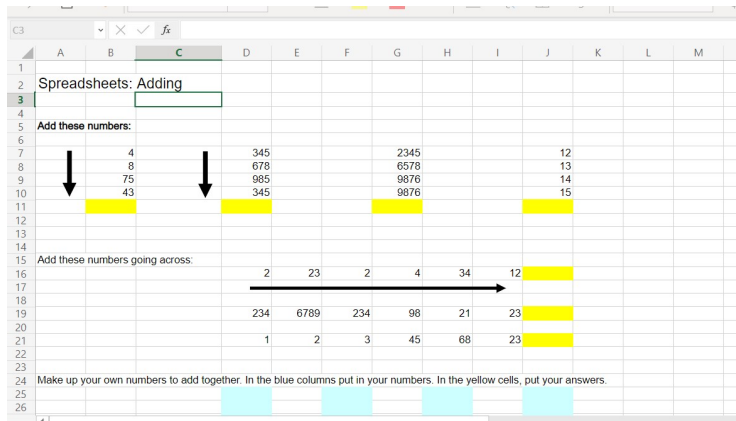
C3 fx

| | A | B | C | D | E | F | G | H | I | J | K | L | M |
|---|---|---|---|---|---|---|---|---|---|---|---|---|---|
| 1 | | | | | | | | | | | | | |
| 2 | Spreadsheets: Adding | | | | | | | | | | | | |
| 3 | | | | | | | | | | | | | |
| 4 | | | | | | | | | | | | | |
| 5 | Add these numbers: | | | | | | | | | | | | |
| 6 | | | | | | | | | | | | | |
| 7 | | 4 | | 345 | | | 2345 | | | 12 | | | |
| 8 | | 8 | | 678 | | | 6578 | | | 13 | | | |
| 9 | | 75 | | 985 | | | 9876 | | | 14 | | | |
| 10 | | 43 | | 345 | | | 9876 | | | 15 | | | |
| 11 | | | | | | | | | | | | | |
| 12 | | | | | | | | | | | | | |
| 13 | | | | | | | | | | | | | |
| 14 | | | | | | | | | | | | | |
| 15 | Add these numbers going across: | | | | | | | | | | | | |
| 16 | | | | 2 | 23 | 2 | 4 | 34 | 12 | | | | |
| 17 | | | | | | | | | | | | | |
| 18 | | | | | | | | | | | | | |
| 19 | | | | 234 | 6789 | 234 | 98 | 21 | 23 | | | | |
| 20 | | | | | | | | | | | | | |
| 21 | | | | 1 | 2 | 3 | 45 | 68 | 23 | | | | |
| 22 | | | | | | | | | | | | | |
| 23 | | | | | | | | | | | | | |
| 24 | Make up your own numbers to add together. In the blue columns put in your numbers. In the yellow cells, put your answers. | | | | | | | | | | | | |
| 25 | | | | | | | | | | | | | |
| 26 | | | | | | | | | | | | | |